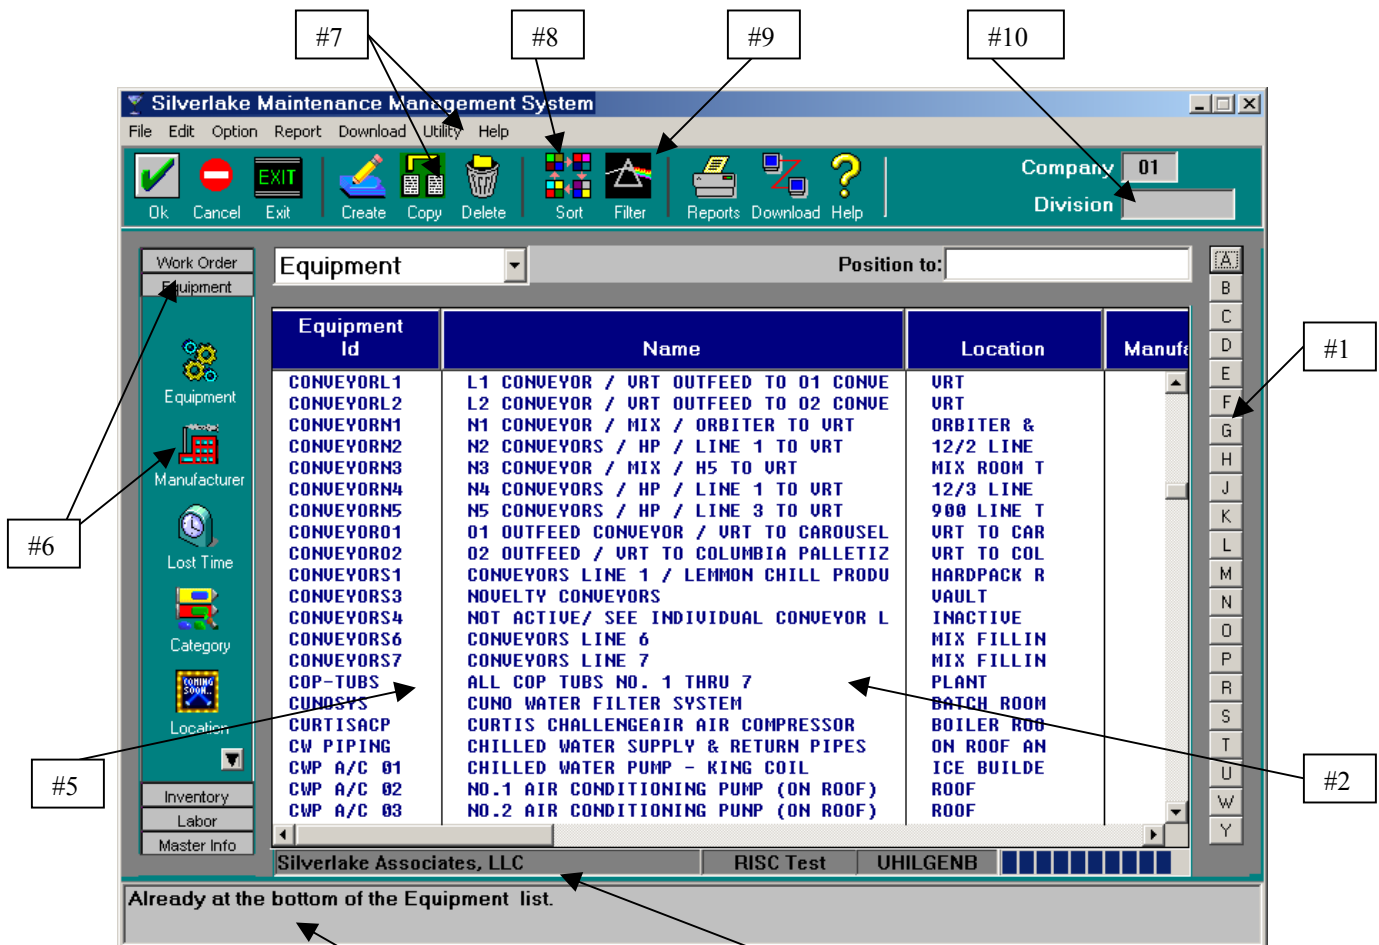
#7 #8 #9 #10

Silverlake Maintenance Management System

File Edit Option Report Download Utility Help

Ok Cancel EXIT Exit Create Copy Delete Sort Filter Reports Download Help

Company 01
Division

Work Order
Equipment

Equipment
Manufacturer
Lost Time
Category
Location

Inventory
Labor
Master Info

Equipment

Position to:

| Equipment Id | Name | Location | Manufa |
|---|---|---|---|
| CONVEYORL1 | L1 CONVEYOR / VRT OUTFEED TO 01 CONVE | VRT | |
| CONVEYORL2 | L2 CONVEYOR / VRT OUTFEED TO 02 CONVE | VRT | |
| CONVEYORN1 | N1 CONVEYOR / MIX / ORBITER TO VRT | ORBITER & | |
| CONVEYORN2 | N2 CONVEYORS / HP / LINE 1 TO VRT | 12/2 LINE | |
| CONVEYORN3 | N3 CONVEYOR / MIX / H5 TO VRT | MIX ROOM T | |
| CONVEYORN4 | N4 CONVEYORS / HP / LINE 1 TO VRT | 12/3 LINE | |
| CONVEYORN5 | N5 CONVEYORS / HP / LINE 3 TO VRT | 900 LINE T | |
| CONVEYORO1 | 01 OUTFEED CONVEYOR / VRT TO CAROUSEL | VRT TO CAR | |
| CONVEYORO2 | 02 OUTFEED / VRT TO COLUMBIA PALLETIZ | VRT TO COL | |
| CONVEYORS1 | CONVEYORS LINE 1 / LEMMON CHILL PRODU | HARDPACK R | |
| CONVEYORS3 | NOVELTY CONVEYORS | VAULT | |
| CONVEYORS4 | NOT ACTIVE/ SEE INDIVIDUAL CONVEYOR L | INACTIVE | |
| CONVEYORS6 | CONVEYORS LINE 6 | MIX FILLIN | |
| CONVEYORS7 | CONVEYORS LINE 7 | MIX FILLIN | |
| COP-TUBS | ALL COP TUBS NO. 1 THRU 7 | PLANT | |
| CUNOSYS | CUNO WATER FILTER SYSTEM | BATCH ROOM | |
| CURTISACP | CURTIS CHALLENGEAIR AIR COMPRESSOR | BOILER ROO | |
| CW PIPING | CHILLED WATER SUPPLY & RETURN PIPES | ON ROOF AN | |
| CWP A/C 01 | CHILLED WATER PUMP - KING COIL | ICE BUILDE | |
| CWP A/C 02 | NO.1 AIR CONDITIONING PUMP (ON ROOF) | ROOF | |
| CWP A/C 03 | NO.2 AIR CONDITIONING PUNP (ON ROOF) | ROOF | |

A B C D E F G H J K L M N O P R S T U W Y

#1 #2 #5 #6

Silverlake Associates, LLC RISC Test UHILGENB

Already at the bottom of the Equipment list.